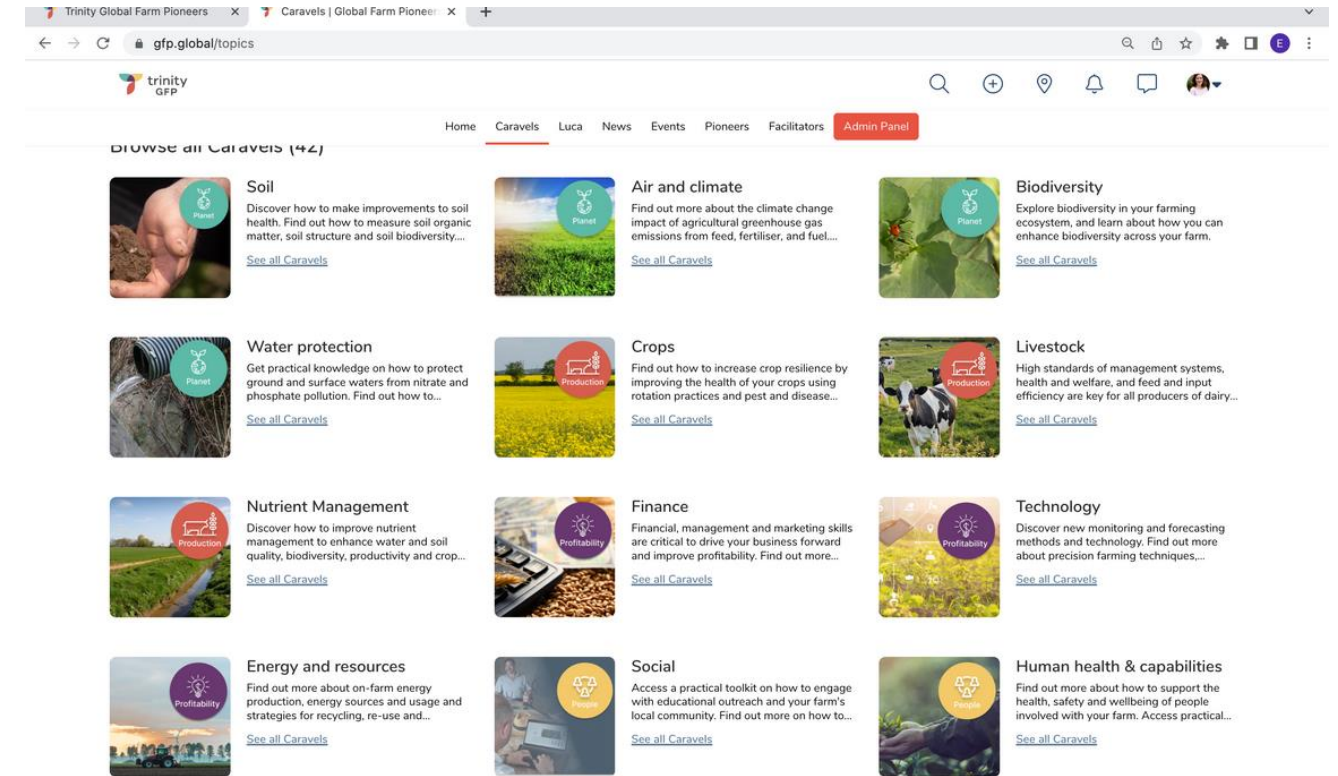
Trinity Global Farm Pioneers ×
Caravels | Global Farm Pioneer ×
+

gfp.global/topics

E

trinity GFP

Home Caravels Luca News Events Pioneers Facilitators Admin Panel

Browse all Caravels (42)

Planet
Soil
Discover how to make improvements to soil health. Find out how to measure soil organic matter, soil structure and soil biodiversity....
See all Caravels

Planet
Air and climate
Find out more about the climate change impact of agricultural greenhouse gas emissions from feed, fertiliser, and fuel....
See all Caravels

Planet
Biodiversity
Explore biodiversity in your farming ecosystem, and learn about how you can enhance biodiversity across your farm.
See all Caravels

Planet
Water protection
Get practical knowledge on how to protect ground and surface waters from nitrate and phosphate pollution. Find out how to...
See all Caravels

Production
Crops
Find out how to increase crop resilience by improving the health of your crops using rotation practices and pest and disease...
See all Caravels

Production
Livestock
High standards of management systems, health and welfare, and feed and input efficiency are key for all producers of dairy...
See all Caravels

Production
Nutrient Management
Discover how to improve nutrient management to enhance water and soil quality, biodiversity, productivity and crop...
See all Caravels

Profitability
Finance
Financial, management and marketing skills are critical to drive your business forward and improve profitability. Find out more...
See all Caravels

Profitability
Technology
Discover new monitoring and forecasting methods and technology. Find out more about precision farming techniques,...
See all Caravels

Profitability
Energy and resources
Find out more about on-farm energy production, energy sources and usage and strategies for recycling, re-use and...
See all Caravels

People
Social
Access a practical toolkit on how to engage with educational outreach and your farm's local community. Find out more on how to...
See all Caravels

People
Human health & capabilities
Find out more about how to support the health, safety and wellbeing of people involved with your farm. Access practical...
See all Caravels